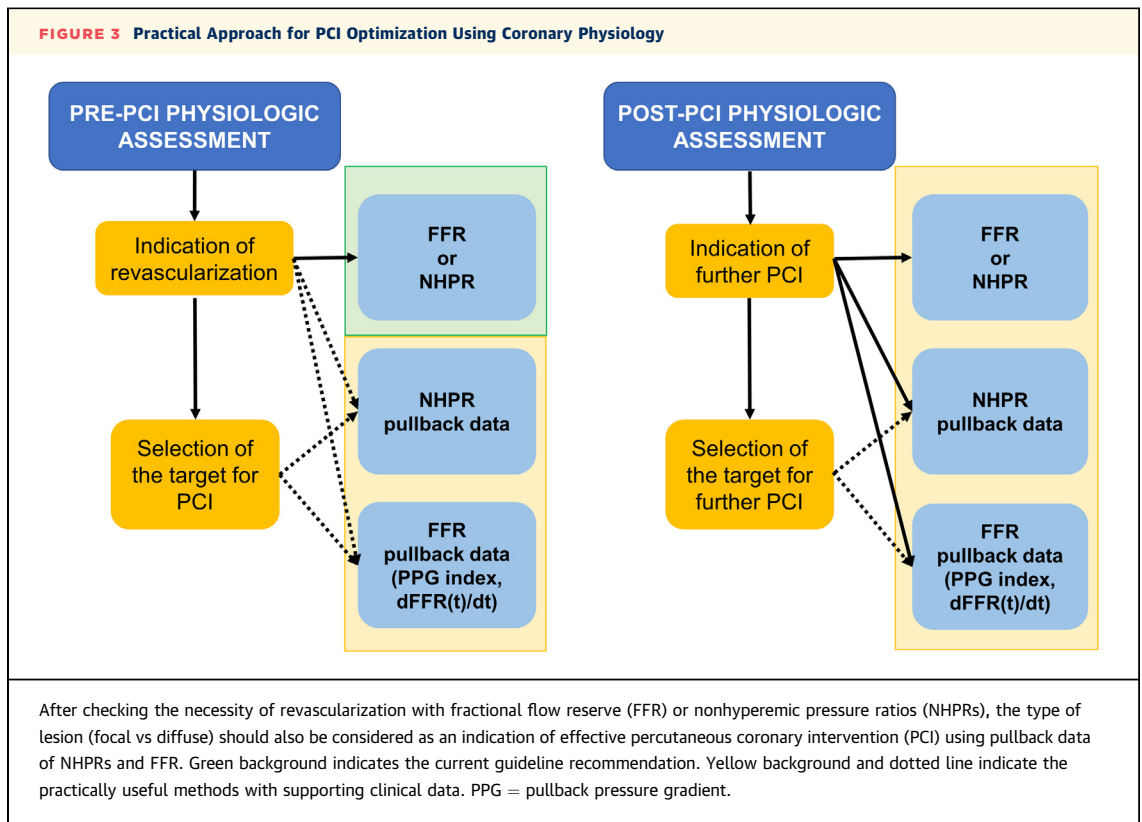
FIGURE 3 Practical Approach for PCI Optimization Using Coronary Physiology

PRE-PCI PHYSIOLOGIC ASSESSMENT

Indication of revascularization

FFR or NHPR

Selection of the target for PCI

NHPR pullback data

FFR pullback data (PPG index, dFFR(t)/dt)

POST-PCI PHYSIOLOGIC ASSESSMENT

Indication of further PCI

FFR or NHPR

Selection of the target for further PCI

NHPR pullback data

FFR pullback data (PPG index, dFFR(t)/dt)

After checking the necessity of revascularization with fractional flow reserve (FFR) or nonhyperemic pressure ratios (NHPRs), the type of lesion (focal vs diffuse) should also be considered as an indication of effective percutaneous coronary intervention (PCI) using pullback data of NHPRs and FFR. Green background indicates the current guideline recommendation. Yellow background and dotted line indicate the practically useful methods with supporting clinical data. PPG = pullback pressure gradient.